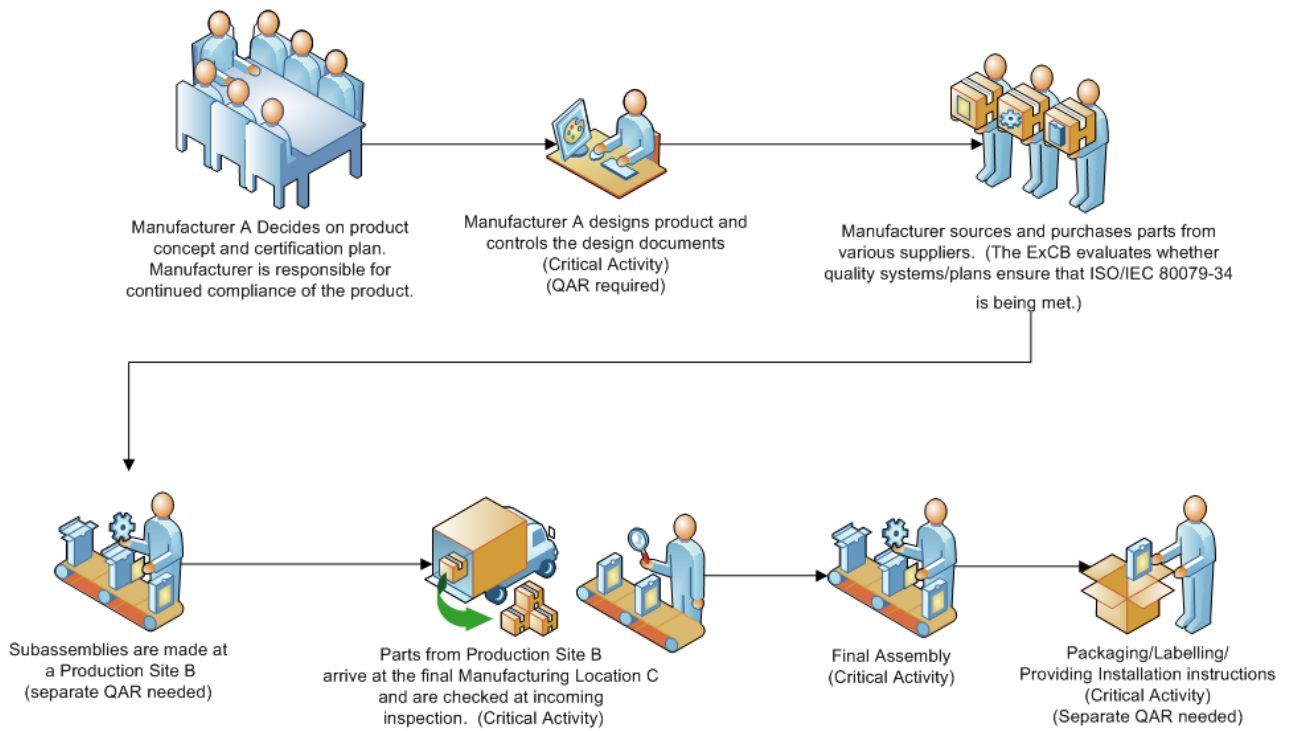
Manufacturer A Decides on product concept and certification plan. Manufacturer is responsible for continued compliance of the product.

Manufacturer A designs product and controls the design documents (Critical Activity) (QAR required)

Manufacturer sources and purchases parts from various suppliers. (The ExCB evaluates whether quality systems/plans ensure that ISO/IEC 80079-34 is being met.)

Subassemblies are made at a Production Site B (separate QAR needed)

Parts from Production Site B arrive at the final Manufacturing Location C and are checked at incoming inspection. (Critical Activity)

Final Assembly (Critical Activity)

Packaging/Labelling/ Providing Installation instructions (Critical Activity) (Separate QAR needed)